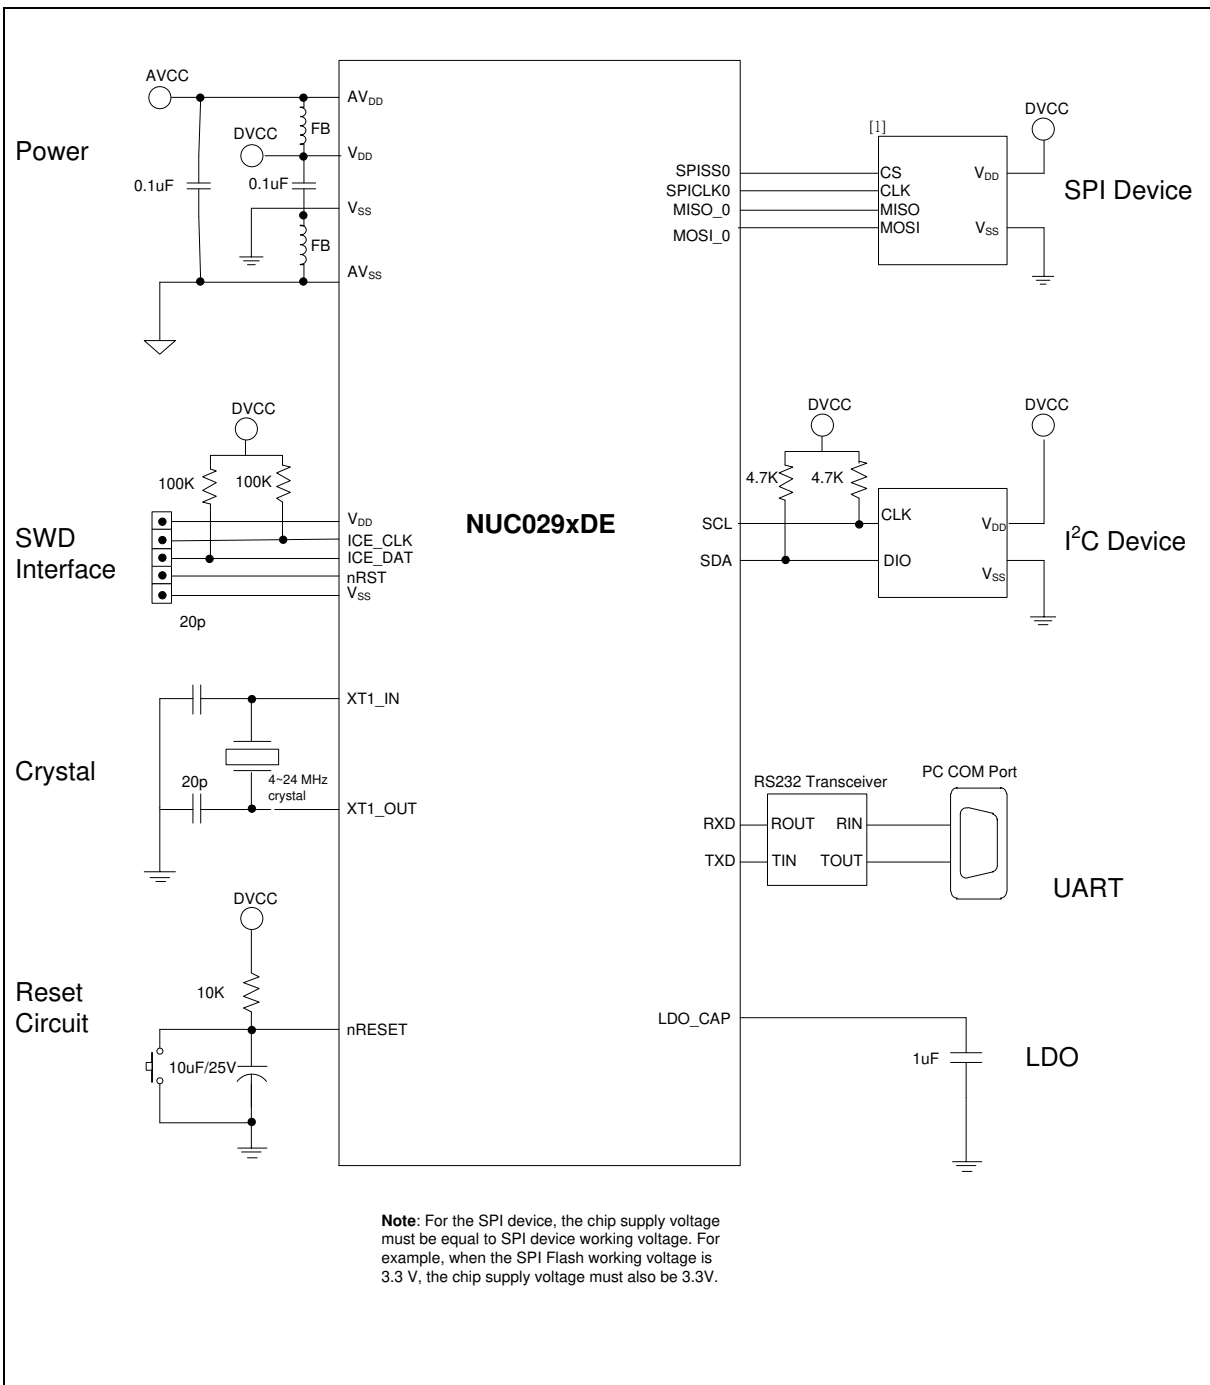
AVCC
Power
DVCC
FB
0.1uF
0.1uF
FB
$AV_{DD}$
$V_{DD}$
$V_{SS}$
$AV_{SS}$

DVCC
100K
100K
SWD Interface
20p
$V_{DD}$
ICE_CLK
ICE_DAT
nRST
$V_{SS}$

NUC029xDE

Crystal
20p
4~24 MHz crystal
XT1_IN
XT1_OUT

DVCC
Reset Circuit
10K
10uF/25V
nRESET

[1]
DVCC
SPISS0
SPICLK0
MISO_0
MOSI_0
CS
CLK
MISO
MOSI
$V_{DD}$
$V_{SS}$
SPI Device

DVCC
DVCC
4.7K
4.7K
SCL
SDA
CLK
DIO
$V_{DD}$
$V_{SS}$
$I^2C$ Device

RS232 Transceiver
PC COM Port
RXD
TXD
ROUT
TIN
RIN
TOUT
UART

LDO_CAP
1uF
LDO

**Note**: For the SPI device, the chip supply voltage must be equal to SPI device working voltage. For example, when the SPI Flash working voltage is 3.3 V, the chip supply voltage must also be 3.3V.